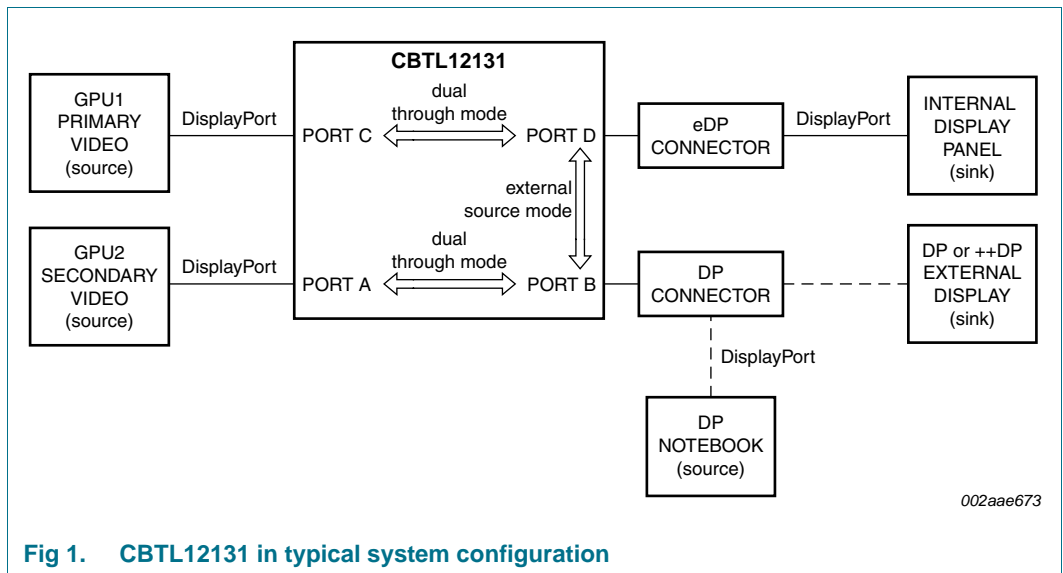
CBTL12131

GPU1 PRIMARY VIDEO (source)

DisplayPort

PORT C

dual through mode

PORT D

eDP CONNECTOR

DisplayPort

INTERNAL DISPLAY PANEL (sink)

external source mode

GPU2 SECONDARY VIDEO (source)

DisplayPort

PORT A

dual through mode

PORT B

DP CONNECTOR

DP or ++DP EXTERNAL DISPLAY (sink)

DisplayPort

DP NOTEBOOK (source)

002aae673

Fig 1. CBTL12131 in typical system configuration